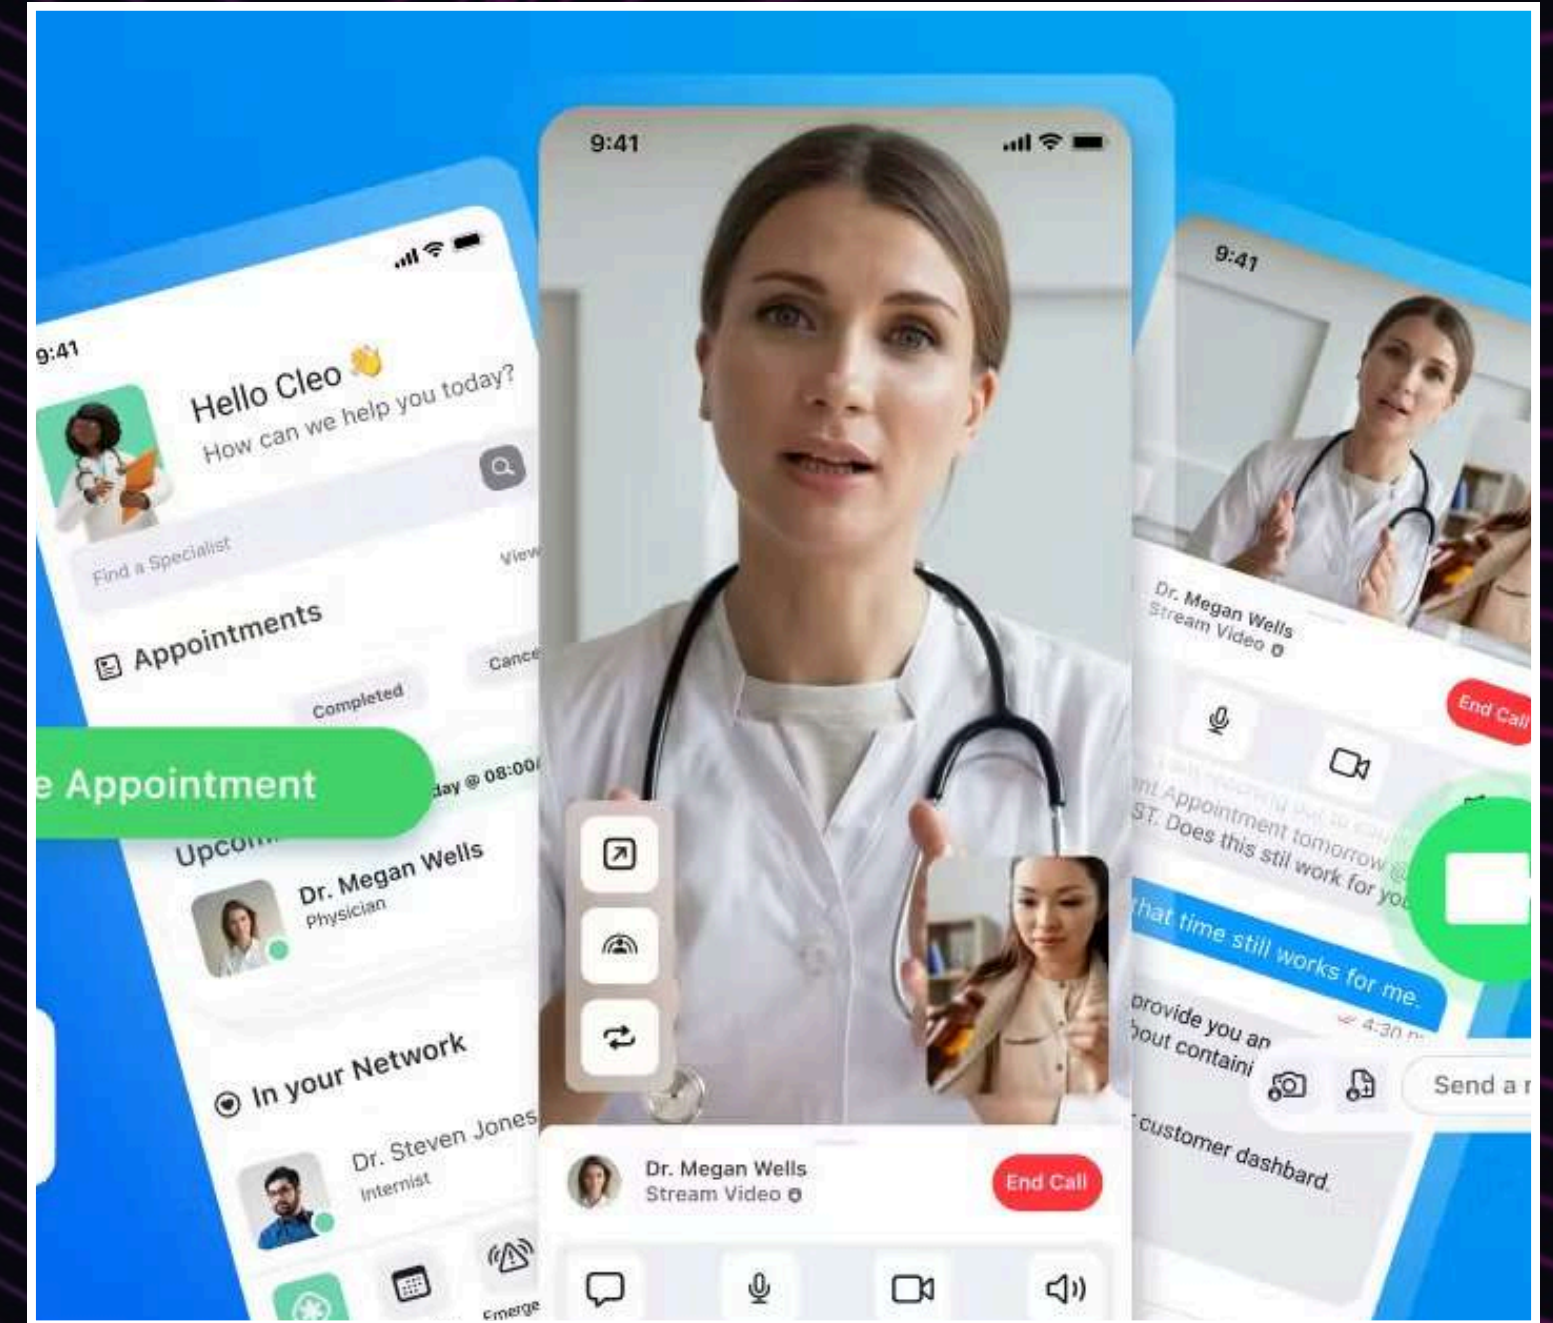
9:41

Hello Cleo 👋
How can we help you today?

Find a Specialist

Appointments
View

Completed
Cance

e Appointment

day @ 08:00

Upcom

Dr. Megan Wells
Physician

In your Network

Dr. Steven Jones
Internist

Emerge

9:41

Dr. Megan Wells
Stream Video

End Call

9:41

Dr. Megan Wells
Stream Video

End Call

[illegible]
nt Appointment tomorrow @
ST. Does this stil work for you

hat time still works for me.
4:30 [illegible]

provide you an
bout containi

Send a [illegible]

customer dashboard.